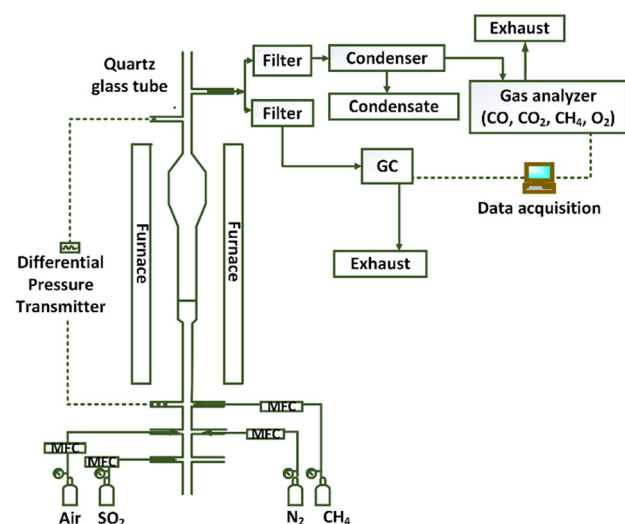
Exhaust

Quartz glass tube

Filter

Condenser

Condensate

Gas analyzer (CO, $CO_2$, $CH_4$, $O_2$)

Filter

GC

Data acquisition

Furnace

Furnace

Differential Pressure Transmitter

Exhaust

MFC

MFC

MFC

MFC

Air $SO_2$

$N_2$ $CH_4$